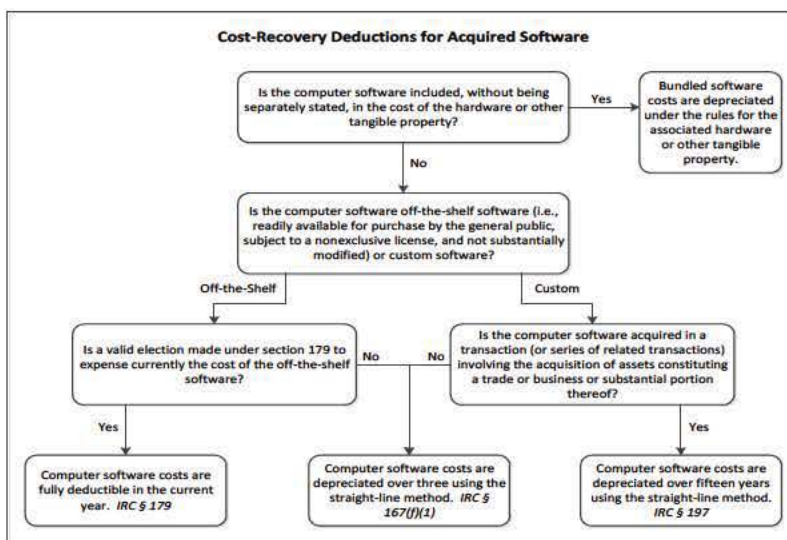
Cost-Recovery Deductions for Acquired Software

Is the computer software included, without being separately stated, in the cost of the hardware or other tangible property?

Yes

Bundled software costs are depreciated under the rules for the associated hardware or other tangible property.

No

Is the computer software off-the-shelf software (i.e., readily available for purchase by the general public, subject to a nonexclusive license, and not substantially modified) or custom software?

Off-the-Shelf

Custom

Is a valid election made under section 179 to expense currently the cost of the off-the-shelf software?

No

No

Is the computer software acquired in a transaction (or series of related transactions) involving the acquisition of assets constituting a trade or business or substantial portion thereof?

Yes

Yes

Computer software costs are fully deductible in the current year. IRC § 179

Computer software costs are depreciated over three using the straight-line method. IRC § 167(f)(1)

Computer software costs are depreciated over fifteen years using the straight-line method. IRC § 197